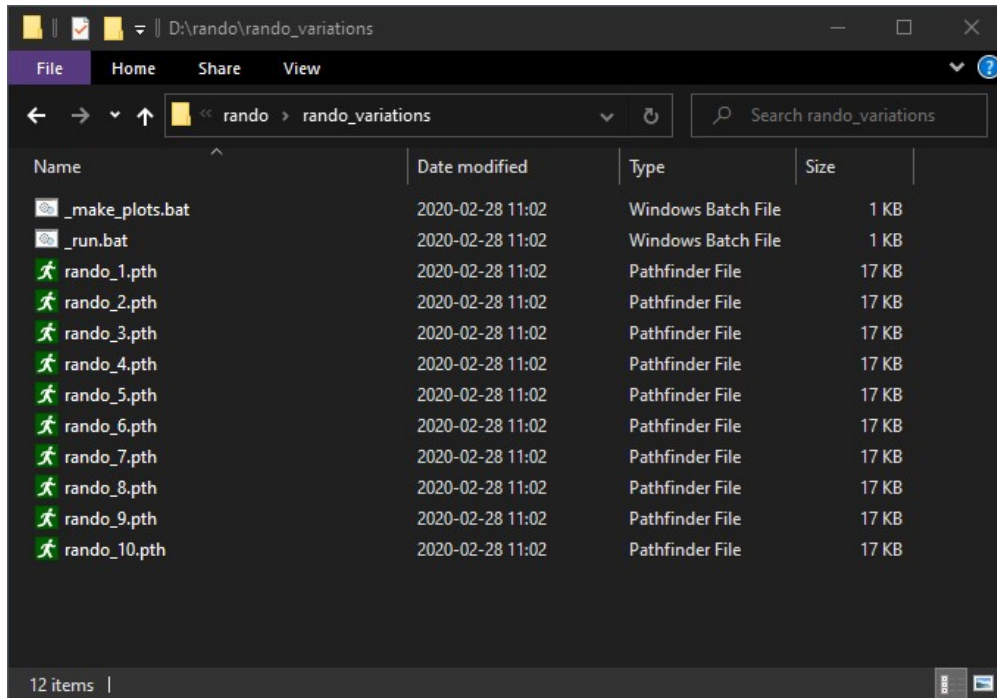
D:\rando\rando_variations

File | Home | Share | View

« rando › rando_variations

Search rando_variations

| Name | Date modified | Type | Size |
|---|---|---|---|
| _make_plots.bat | 2020-02-28 11:02 | Windows Batch File | 1 KB |
| _run.bat | 2020-02-28 11:02 | Windows Batch File | 1 KB |
| rando_1.pth | 2020-02-28 11:02 | Pathfinder File | 17 KB |
| rando_2.pth | 2020-02-28 11:02 | Pathfinder File | 17 KB |
| rando_3.pth | 2020-02-28 11:02 | Pathfinder File | 17 KB |
| rando_4.pth | 2020-02-28 11:02 | Pathfinder File | 17 KB |
| rando_5.pth | 2020-02-28 11:02 | Pathfinder File | 17 KB |
| rando_6.pth | 2020-02-28 11:02 | Pathfinder File | 17 KB |
| rando_7.pth | 2020-02-28 11:02 | Pathfinder File | 17 KB |
| rando_8.pth | 2020-02-28 11:02 | Pathfinder File | 17 KB |
| rando_9.pth | 2020-02-28 11:02 | Pathfinder File | 17 KB |
| rando_10.pth | 2020-02-28 11:02 | Pathfinder File | 17 KB |

12 items |